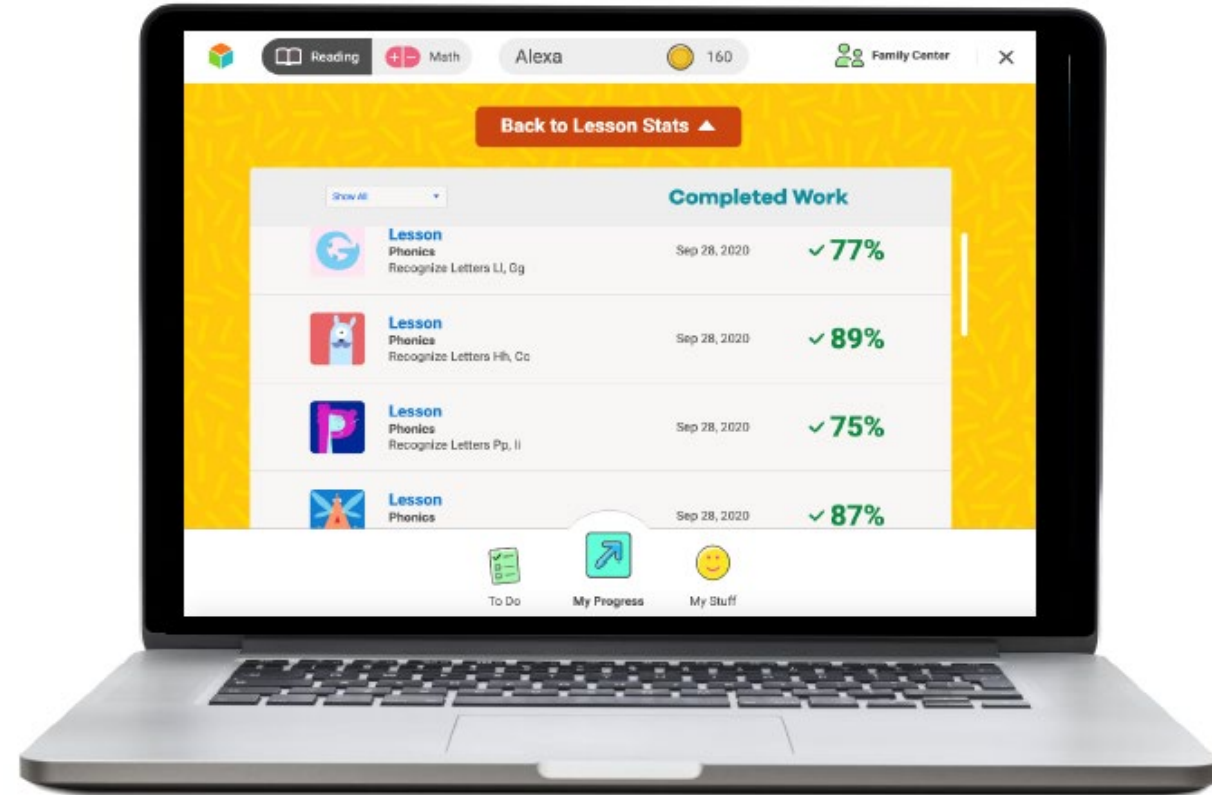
Reading Math Alexa 160 Family Center ×

Back to Lesson Stats ▲

Show All

Completed Work

| | | | |
|---|---|---|---|
| Lesson Phonics Recognize Letters Ll, Gg | Sep 28, 2020 | ✓77% |
| Lesson Phonics Recognize Letters Hh, Cc | Sep 28, 2020 | ✓89% |
| Lesson Phonics Recognize Letters Pp, Ii | Sep 28, 2020 | ✓75% |
| Lesson Phonics | Sep 28, 2020 | ✓87% |

To Do My Progress My Stuff